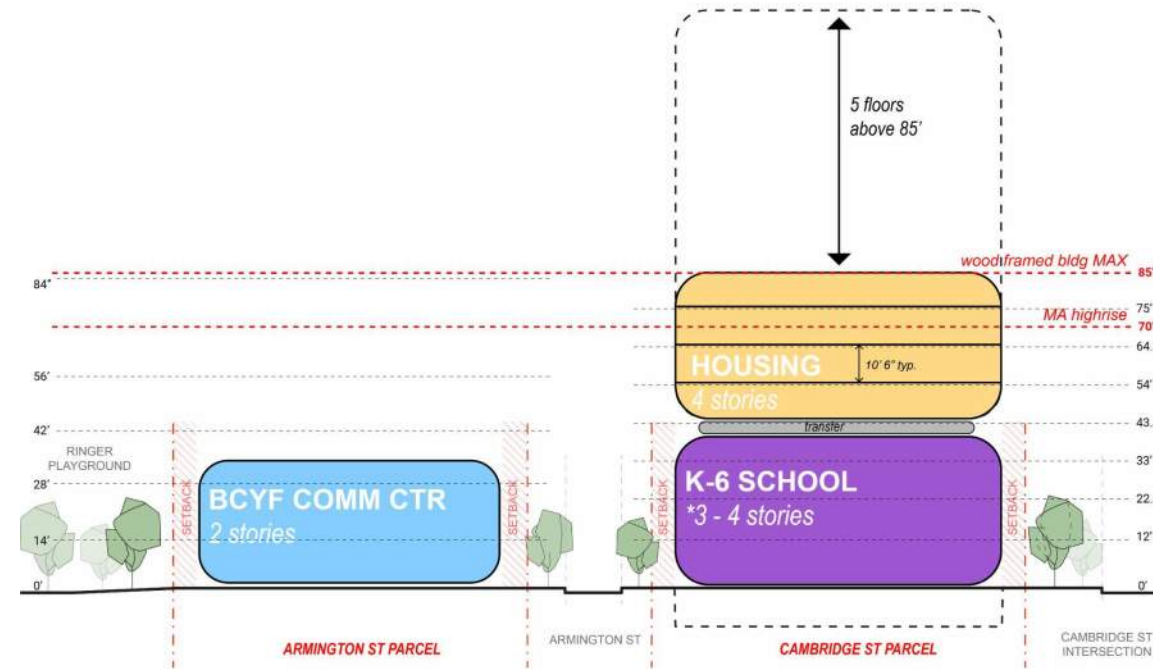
5 floors above 85'

wood framed bldg MAX

85'

84'

75'

MA highrise

70'

64.

HOUSING

10' 6" typ.

56'

54'

4 stories

transfer

42'

43.

RINGER PLAYGROUND

33'

28'

K-6 SCHOOL

BCYF COMM CTR

SETBACK

SETBACK

SETBACK

SETBACK

22.

2 stories

*3 - 4 stories

14'

12'

0'

0'

ARMINGTON ST PARCEL

ARMINGTON ST

CAMBRIDGE ST PARCEL

CAMBRIDGE ST INTERSECTION